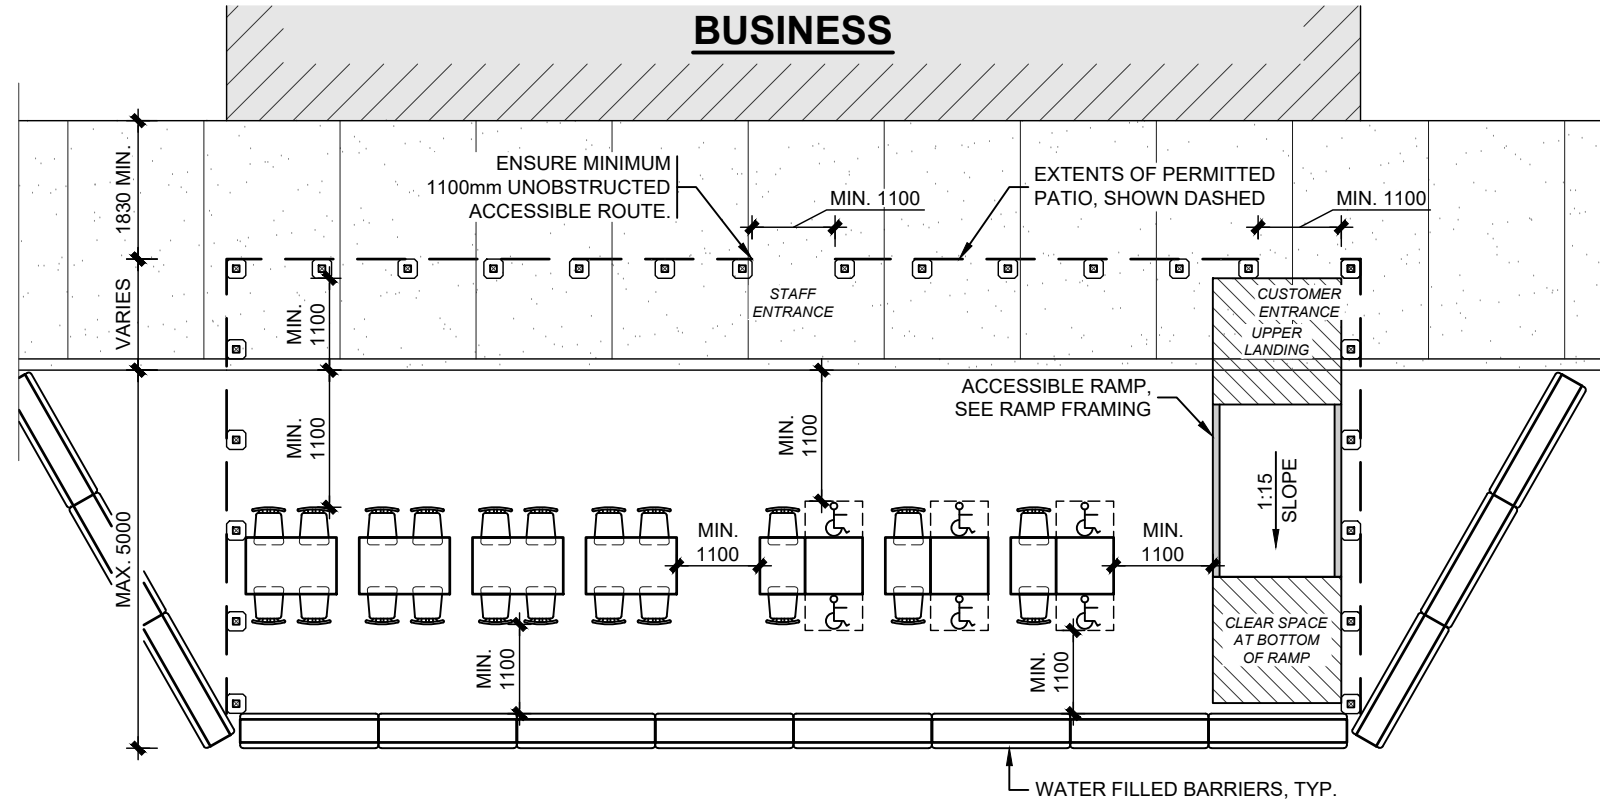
BUSINESS

1830 MIN.

ENSURE MINIMUM 1100mm UNOBSTRUCTED ACCESSIBLE ROUTE.

MIN. 1100

EXTENTS OF PERMITTED PATIO, SHOWN DASHED

MIN. 1100

VARIES

MIN. 1100

STAFF ENTRANCE

CUSTOMER ENTRANCE UPPER LANDING

ACCESSIBLE RAMP, SEE RAMP FRAMING

MIN. 1100

MIN. 1100

1:15 SLOPE

MAX. 5000

MIN. 1100

MIN. 1100

CLEAR SPACE AT BOTTOM OF RAMP

MIN. 1100

MIN. 1100

WATER FILLED BARRIERS, TYP.